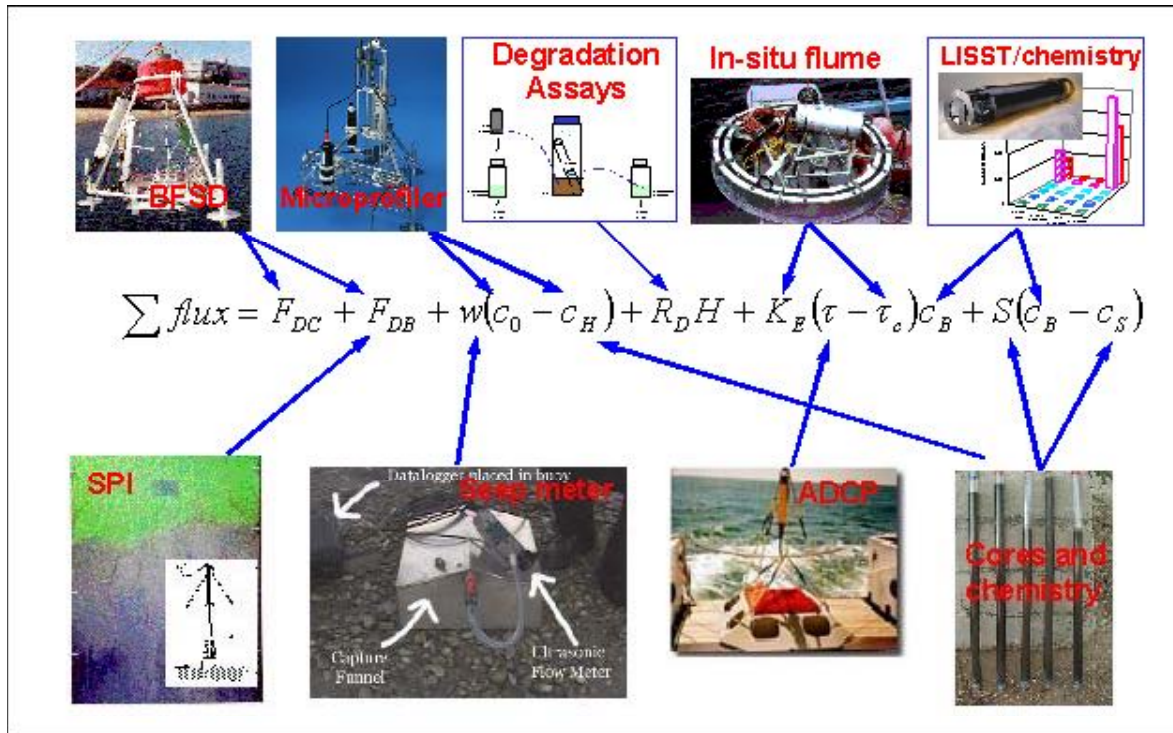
BFSD

Microprofiler

Degradation Assays

In-situ flume

LISST/chemistry

$\sum flux = F_{DC} + F_{DB} + w(c_0 - c_H) + R_D H + K_E(\tau - \tau_c)c_B + S(c_B - c_S)$

SPI

Datalogger placed in buoy

Seep meter

Capture Funnel

Ultrasonic Flow Meter

ADCP

Cores and chemistry